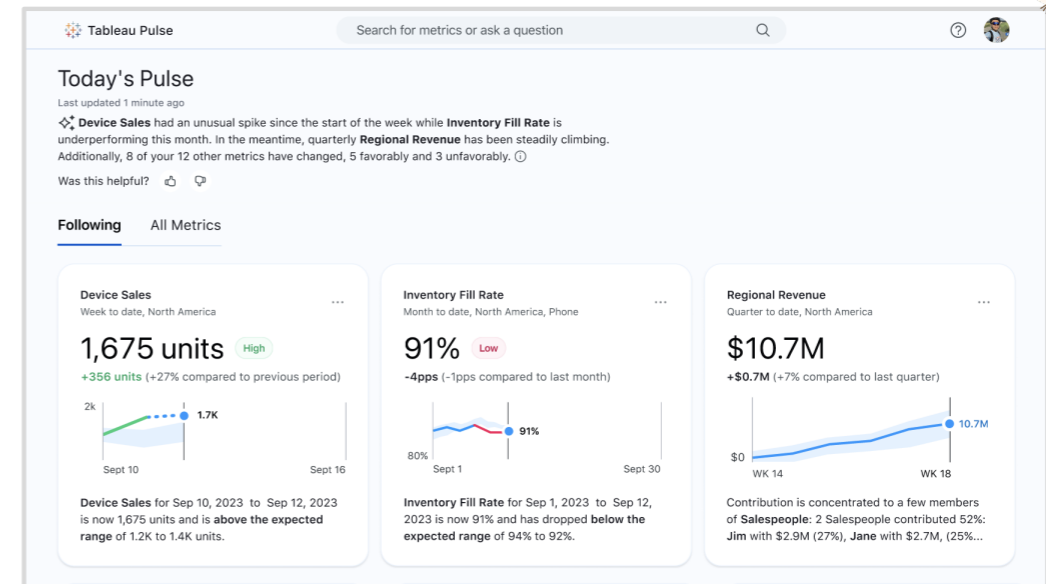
Tableau Pulse

Search for metrics or ask a question

Today's Pulse

Last updated 1 minute ago

**Device Sales** had an unusual spike since the start of the week while **Inventory Fill Rate** is underperforming this month. In the meantime, quarterly **Regional Revenue** has been steadily climbing. Additionally, 8 of your 12 other metrics have changed, 5 favorably and 3 unfavorably.

Was this helpful?

Following   All Metrics

Device Sales
Week to date, North America

1,675 units High

+356 units (+27% compared to previous period)

2k
1.7K
Sept 10   Sept 16

**Device Sales** for Sep 10, 2023 to Sep 12, 2023 is now 1,675 units and is **above the expected range** of 1.2K to 1.4K units.

Inventory Fill Rate
Month to date, North America, Phone

91% Low

-4pps (-1pps compared to last month)

91%
80%
Sept 1   Sept 30

**Inventory Fill Rate** for Sep 1, 2023 to Sep 12, 2023 is now 91% and has dropped **below the expected range** of 94% to 92%.

Regional Revenue
Quarter to date, North America

$10.7M

+$0.7M (+7% compared to last quarter)

10.7M
$0
WK 14   WK 18

Contribution is concentrated to a few members of **Salespeople**: 2 Salespeople contributed 52%: **Jim** with $2.9M (27%), **Jane** with $2.7M, (25%...